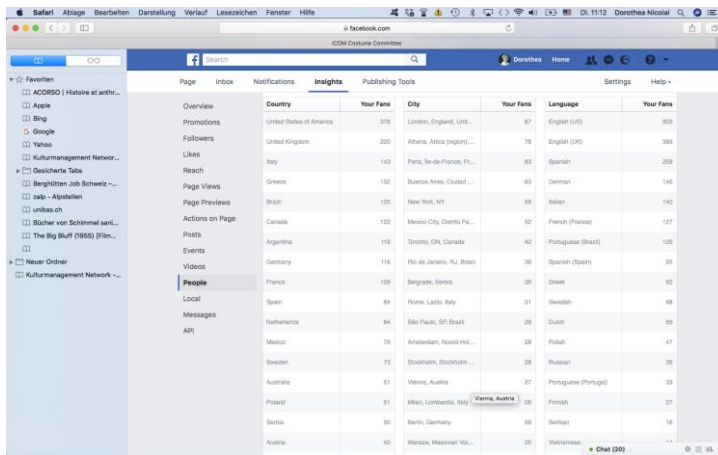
Safari Ablage Bearbeiten Darstellung Verlauf Lesezeichen Fenster Hilfe

Di. 11:12 Dorothea Nicolai

facebook.com

ICOM Costume Committee

Favoriten
ACORSO | Histoire et anthr...
Apple
Bing
Google
Yahoo
Kulturmanagement Networ...
Gesicherte Tabs
Berghütten Job Schweiz -...
zalp - Alpstellen
unibas.ch
Bücher von Schimmel sani...
The Big Bluff (1955) [Film...
Neuer Ordner
Kulturmanagement Network -...

Search

Dorothea Home

Page Inbox Notifications Insights Publishing Tools Settings Help

Overview
Promotions
Followers
Likes
Reach
Page Views
Page Previews
Actions on Page
Posts
Events
Videos
People
Local
Messages
API

| Country | Your Fans |
|---|---|
| United States of America | 376 |
| United Kingdom | 220 |
| Italy | 143 |
| Greece | 132 |
| Brazil | 125 |
| Canada | 122 |
| Argentina | 119 |
| Germany | 116 |
| France | 109 |
| Spain | 84 |
| Netherlands | 84 |
| Mexico | 79 |
| Sweden | 73 |
| Australia | 51 |
| Poland | 51 |
| Serbia | 50 |
| Austria | 40 |

| City | Your Fans |
|---|---|
| London, England, Unit... | 87 |
| Athens, Attica (region),... | 76 |
| Paris, Île-de-France, Fr... | 63 |
| Buenos Aires, Ciudad ... | 63 |
| New York, NY | 58 |
| Mexico City, Distrito Fe... | 52 |
| Toronto, ON, Canada | 42 |
| Rio de Janeiro, RJ, Brazil | 38 |
| Belgrade, Serbia | 38 |
| Rome, Lazio, Italy | 31 |
| São Paulo, SP, Brazil | 29 |
| Amsterdam, Noord-Hol... | 28 |
| Stockholm, Stockholm ... | 28 |
| Vienna, Austria | 27 |
| Milan, Lombardia, Italy | 25 |
| Berlin, Germany | 26 |
| Warsaw, Masovian Voi... | 26 |

Vienna, Austria

| Language | Your Fans |
|---|---|
| English (US) | 803 |
| English (UK) | 389 |
| Spanish | 259 |
| German | 146 |
| Italian | 140 |
| French (France) | 127 |
| Portuguese (Brazil) | 126 |
| Spanish (Spain) | 95 |
| Greek | 82 |
| Swedish | 68 |
| Dutch | 65 |
| Polish | 47 |
| Russian | 35 |
| Portuguese (Portugal) | 33 |
| Finnish | 27 |
| Serbian | 18 |
| Vietnamese | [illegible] |

Chat (20)